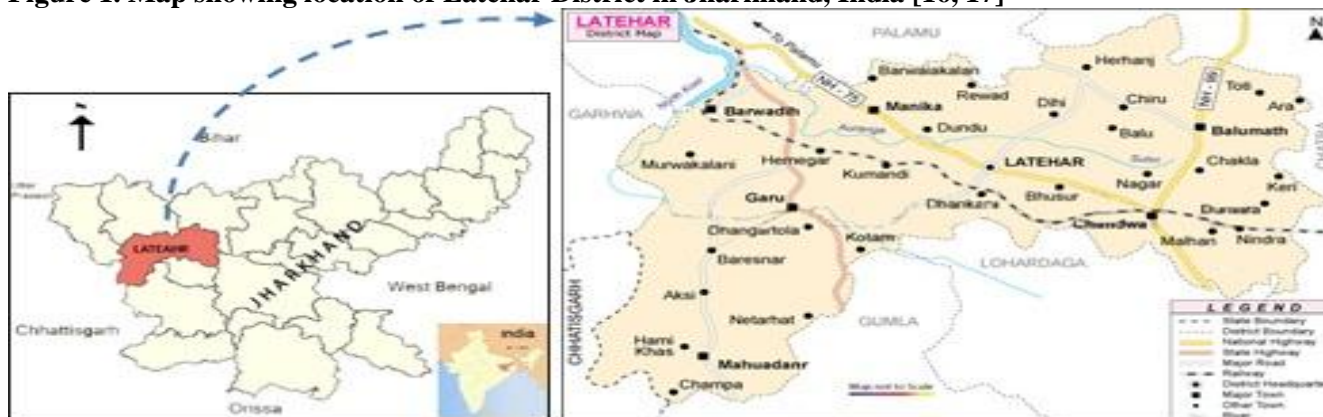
Figure 1: Map showing location of Latehar District in Jharkhand, India [16, 17]

Bihar
Uttar Pradesh
LATEHAR
JHARKHAND
West Bengal
Chhattisgarh
Orissa
India

LATEHAR
District Map
N
To Palamu
PALAMU
NH-75
NH-99
Banwalakalan
Manika
Rewad
Herhanj
Toti
Ara
GARHWA
Barwadih
Dundu
Dihi
Chiru
Balu
Balumath
Murwakalani
Hemegar
Kumandi
LATEHAR
Chakla
Bhusur
Nagar
Keri
Garu
Dhankara
Chandwa
Durwara
Malhan
Nindra
Dhangartola
Kotam
LOHARDAGA
Baresnar
CHHATISGARH
Aksi
Netarhat
GUMLA
Hami Khas
Mahuadanr
Champa
Map not to Scale

LEGEND
State Boundary
District Boundary
National Highway
State Highway
Major Road
Railway
District Headquarter
Major Town
Other Town
River